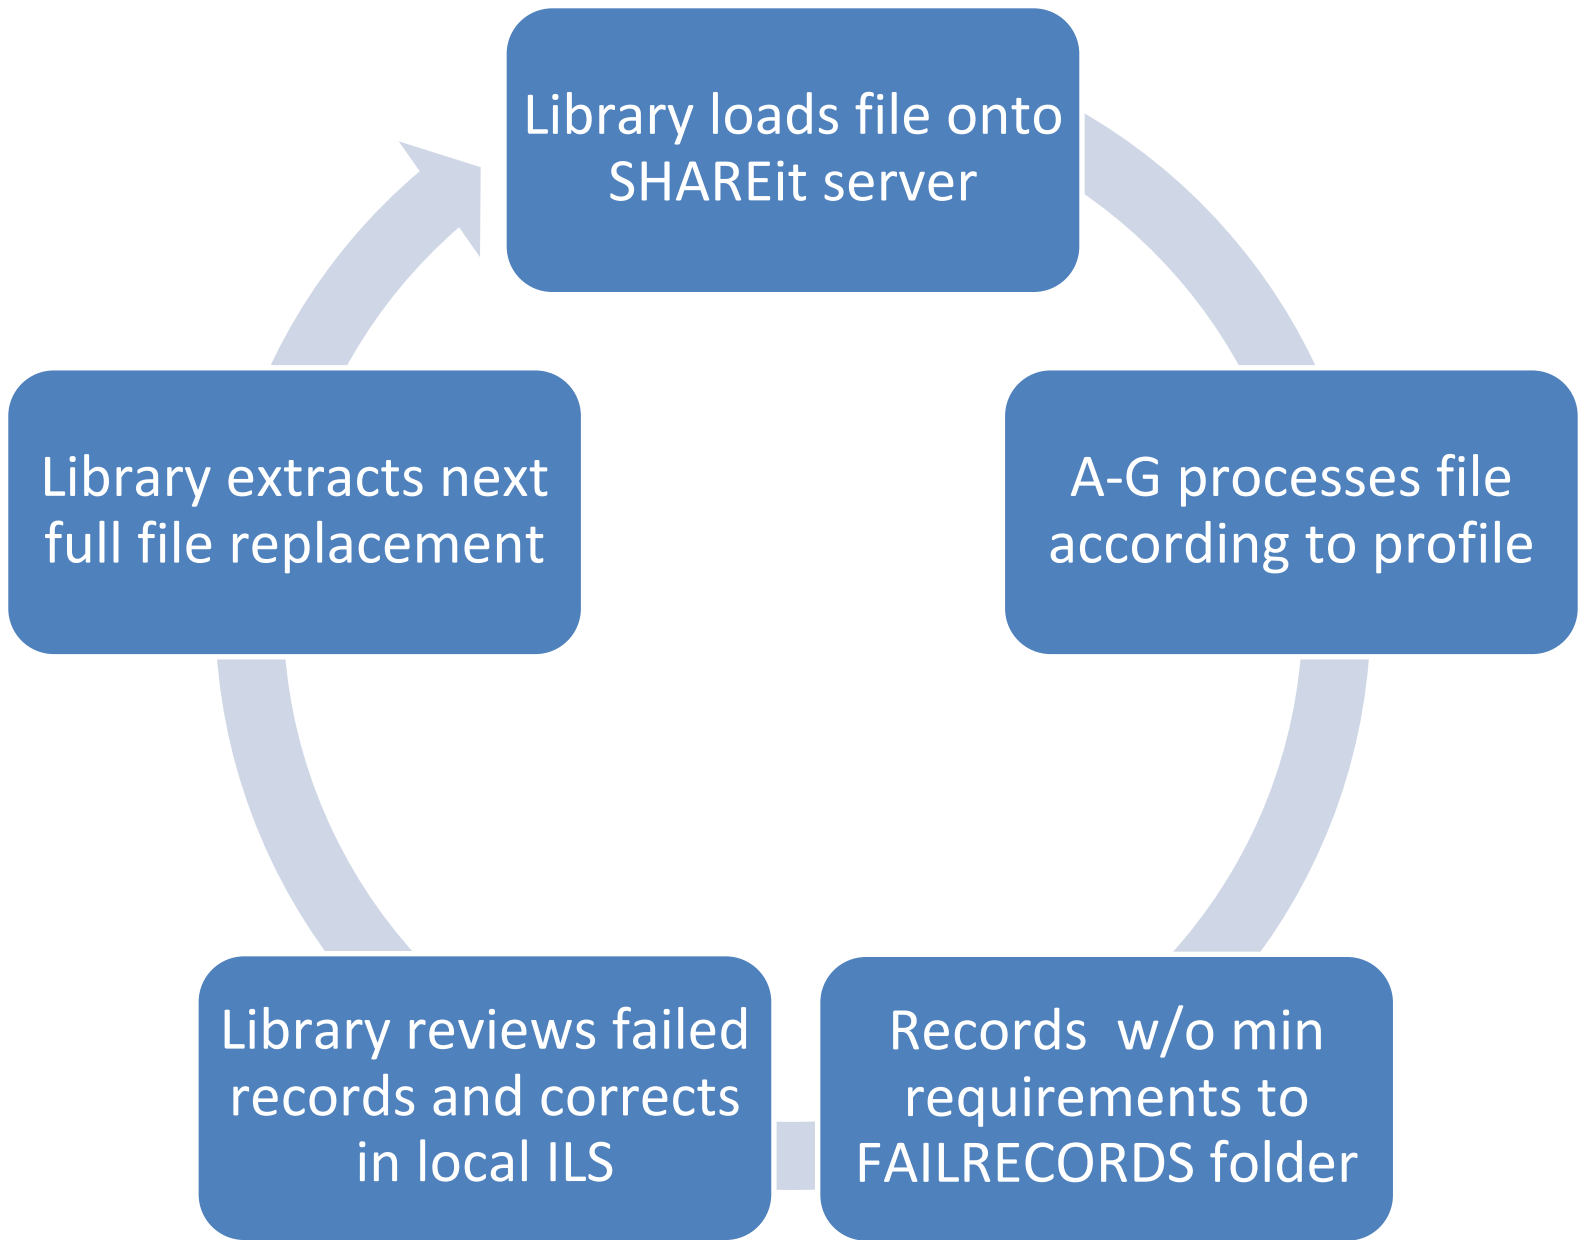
Library loads file onto SHAREit server

A-G processes file according to profile

Records  w/o min requirements to FAILRECORDS folder

Library reviews failed records and corrects in local ILS

Library extracts next full file replacement